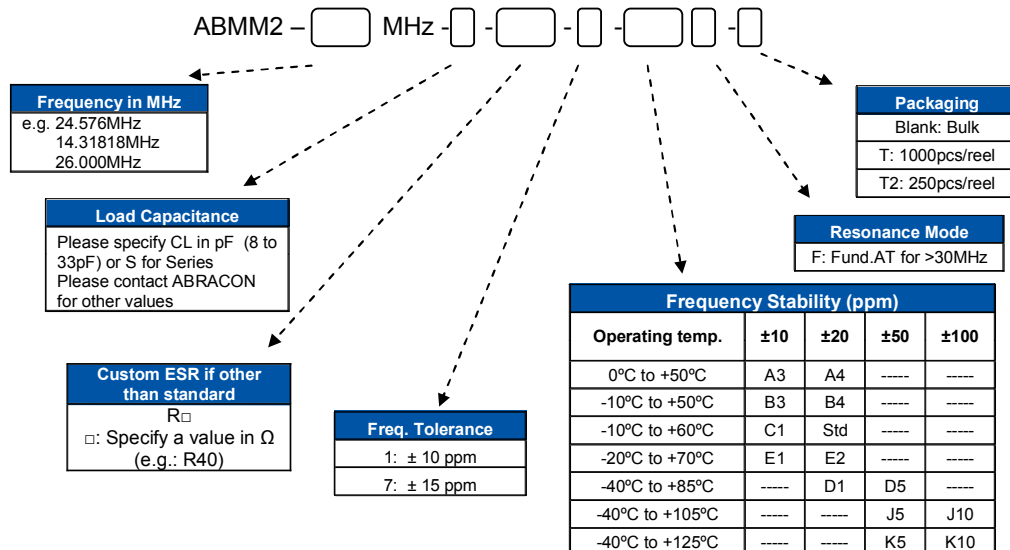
ABMM2 – MHz - - - - -

Frequency in MHz
e.g. 24.576MHz
14.31818MHz
26.000MHz

Packaging
Blank: Bulk
T: 1000pcs/reel
T2: 250pcs/reel

Load Capacitance
Please specify CL in pF (8 to 33pF) or S for Series
Please contact ABRACON for other values

Resonance Mode
F: Fund.AT for >30MHz

Frequency Stability (ppm)

| Operating temp. | ±10 | ±20 | ±50 | ±100 |
|---|---|---|---|---|
| 0ºC to +50ºC | A3 | A4 | ----- | ----- |
| -10ºC to +50ºC | B3 | B4 | ----- | ----- |
| -10ºC to +60ºC | C1 | Std | ----- | ----- |
| -20ºC to +70ºC | E1 | E2 | ----- | ----- |
| -40ºC to +85ºC | ----- | D1 | D5 | ----- |
| -40ºC to +105ºC | ----- | ----- | J5 | J10 |
| -40ºC to +125ºC | ----- | ----- | K5 | K10 |

Custom ESR if other than standard
R□
□: Specify a value in Ω
(e.g.: R40)

Freq. Tolerance
1: ± 10 ppm
7: ± 15 ppm